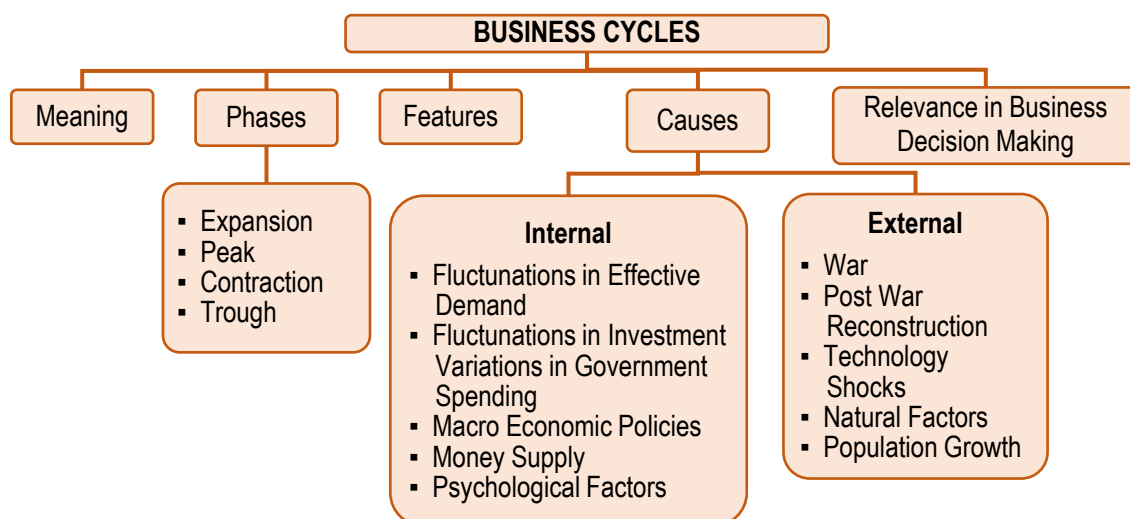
BUSINESS CYCLES

Meaning

Phases

Features

Causes

Relevance in Business Decision Making

- Expansion
- Peak
- Contraction
- Trough

Internal

- Fluctunations in Effective Demand
- Fluctunations in Investment Variations in Government Spending
- Macro Economic Policies
- Money Supply
- Psychological Factors

External

- War
- Post War Reconstruction
- Technology Shocks
- Natural Factors
- Population Growth